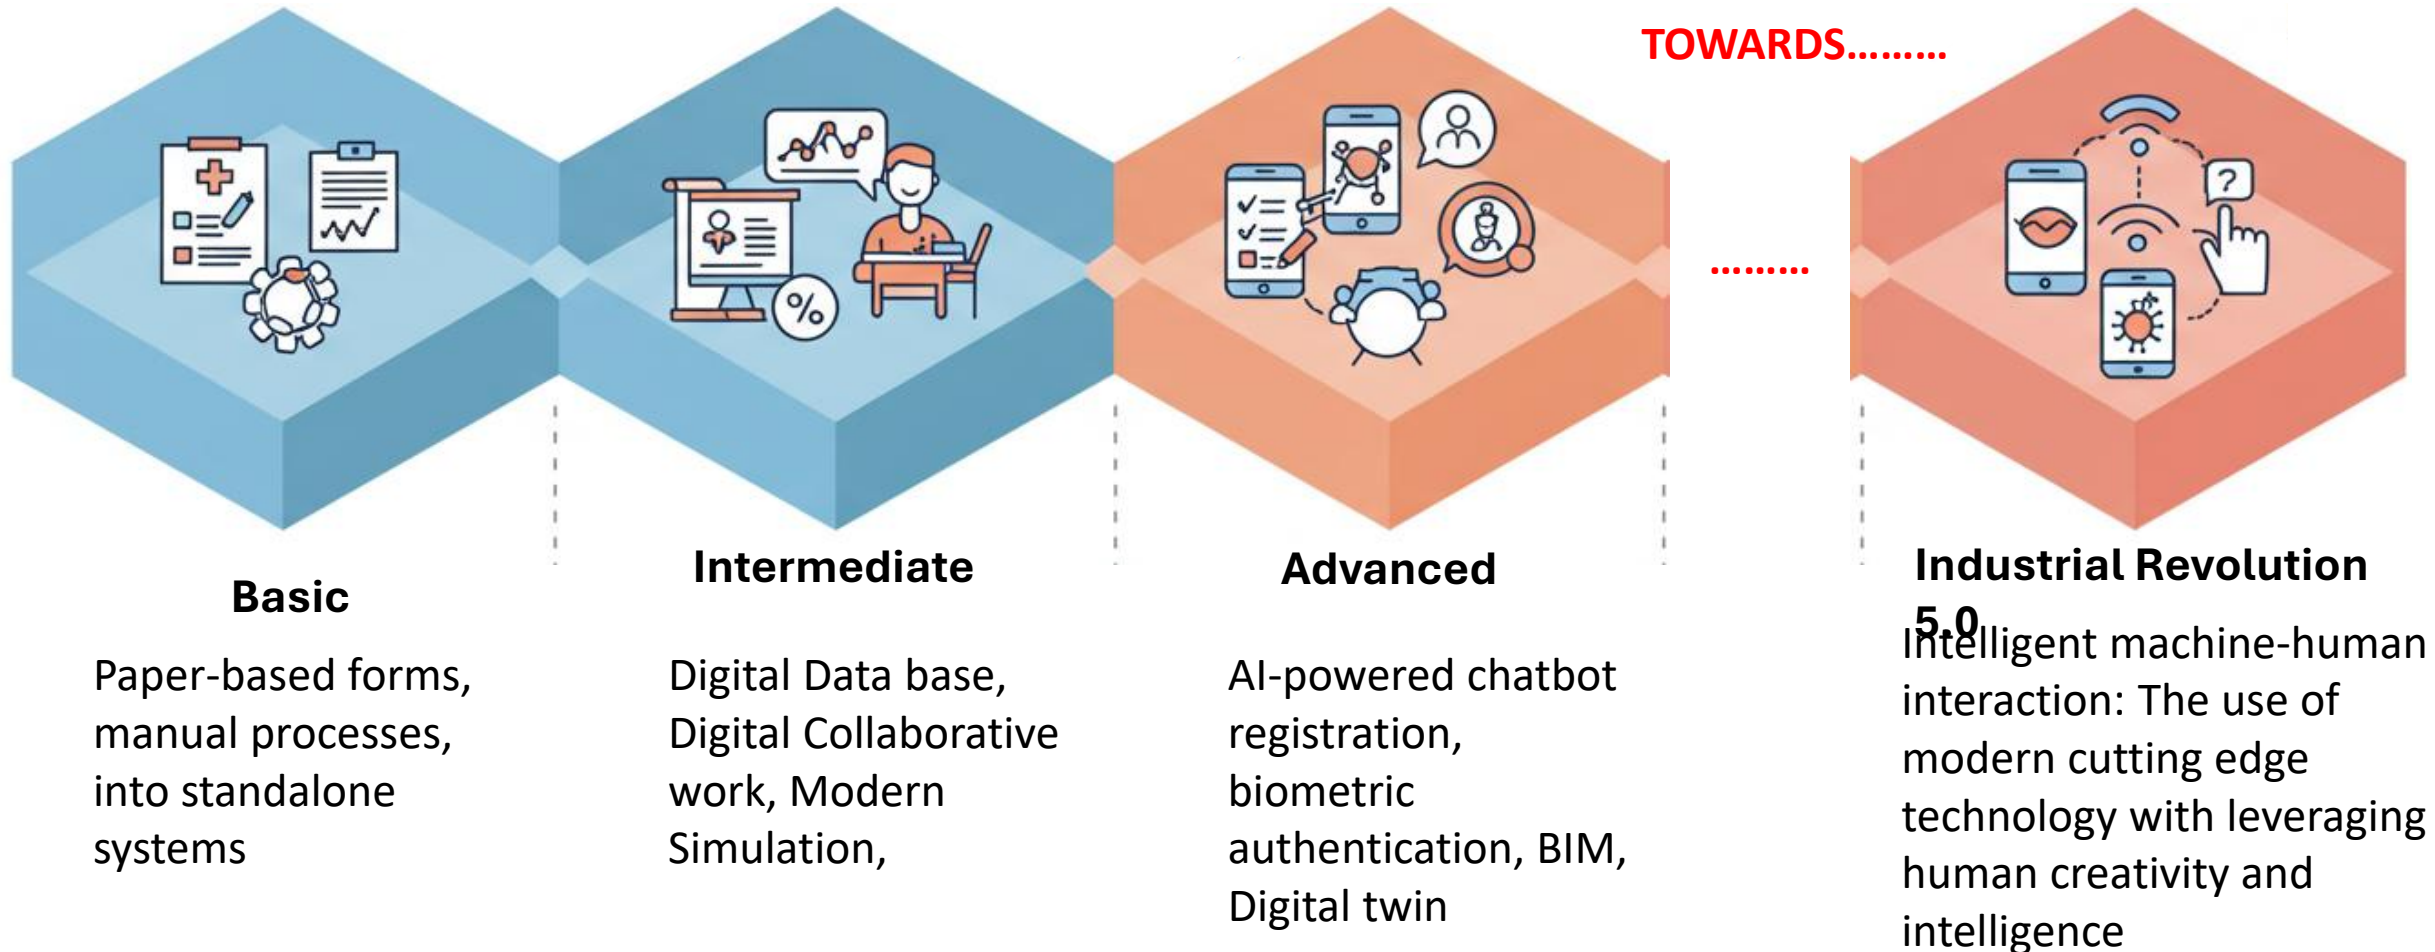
TOWARDS………

………

Basic

Paper-based forms, manual processes, into standalone systems

Intermediate

Digital Data base, Digital Collaborative work, Modern Simulation,

Advanced

AI-powered chatbot registration, biometric authentication, BIM, Digital twin

Industrial Revolution 5.0

Intelligent machine-human interaction: The use of modern cutting edge technology with leveraging human creativity and intelligence